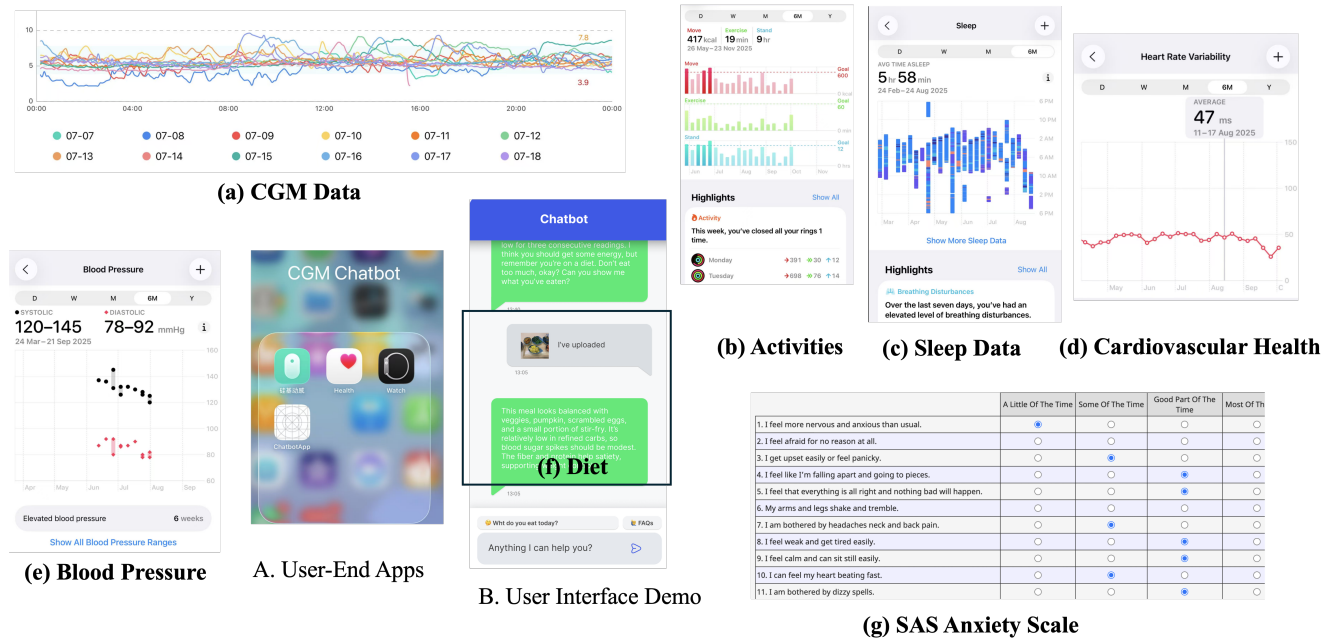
10
7.8
5
3.9
0
00:00 04:00 08:00 12:00 16:00 20:00 00:00

07-07 07-08 07-09 07-10 07-11 07-12
07-13 07-14 07-15 07-16 07-17 07-18

(a) CGM Data

D W M 6M Y
Move 417 kcal Exercise 19 min Stand 9 hr
26 May–23 Nov 2025
Move Goal 600
Exercise Goal 60
Stand Goal 12
Jun Jul Aug Sep Oct Nov
Highlights Show All
Activity
This week, you've closed all your rings 1 time.
Monday 391 30 12
Tuesday 898 76 14

(b) Activities

Sleep
D W M 6M
AVG TIME ASLEEP
5 hr 58 min
24 Feb–24 Aug 2025
6 PM
10 PM
2 AM
6 AM
10 AM
2 PM
6 PM
Mar Apr May Jun Jul Aug
Show More Sleep Data
Highlights Show All
Breathing Disturbances
Over the last seven days, you've had an elevated level of breathing disturbances.

(c) Sleep Data

Heart Rate Variability
D W M 6M Y
AVERAGE
47 ms
11–17 Aug 2025
150
100
50
0
May Jun Jul Aug Sep O

(d) Cardiovascular Health

Blood Pressure
D W M 6M Y
SYSTOLIC DIASTOLIC
120–145 78–92 mmHg
24 Mar–21 Sep 2025
160
140
120
100
80
60
Apr May Jun Jul Aug Sep
Elevated blood pressure 6 weeks
Show All Blood Pressure Ranges

(e) Blood Pressure

CGM Chatbot
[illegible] Health Watch
ChatbotApp

A. User-End Apps

Chatbot
low for three consecutive readings. I think you should get some energy, but remember you're on a diet. Don't eat too much, okay? Can you show me what you've eaten?
I've uploaded
13:05
This meal looks balanced with veggies, pumpkin, scrambled eggs, and a small portion of stir-fry. It's relatively low in refined carbs, so blood sugar spikes should be modest. The fiber and protein help satiety, supporting
13:05
(f) Diet
Wht do you eat today? FAQs
Anything I can help you?

B. User Interface Demo

| | A Little Of The Time | Some Of The Time | Good Part Of The Time | Most Of Th |
|---|---|---|---|---|
| 1. I feel more nervous and anxious than usual. | ◉ | ○ | ○ | ○ |
| 2. I feel afraid for no reason at all. | ○ | ○ | ○ | ○ |
| 3. I get upset easily or feel panicky. | ○ | ◉ | ○ | ○ |
| 4. I feel like I'm falling apart and going to pieces. | ○ | ○ | ◉ | ○ |
| 5. I feel that everything is all right and nothing bad will happen. | ○ | ○ | ◉ | ○ |
| 6. My arms and legs shake and tremble. | ○ | ○ | ○ | ○ |
| 7. I am bothered by headaches neck and back pain. | ○ | ◉ | ○ | ○ |
| 8. I feel weak and get tired easily. | ○ | ○ | ◉ | ○ |
| 9. I feel calm and can sit still easily. | ○ | ○ | ◉ | ○ |
| 10. I can feel my heart beating fast. | ○ | ◉ | ○ | ○ |
| 11. I am bothered by dizzy spells. | ○ | ○ | ◉ | ○ |

(g) SAS Anxiety Scale